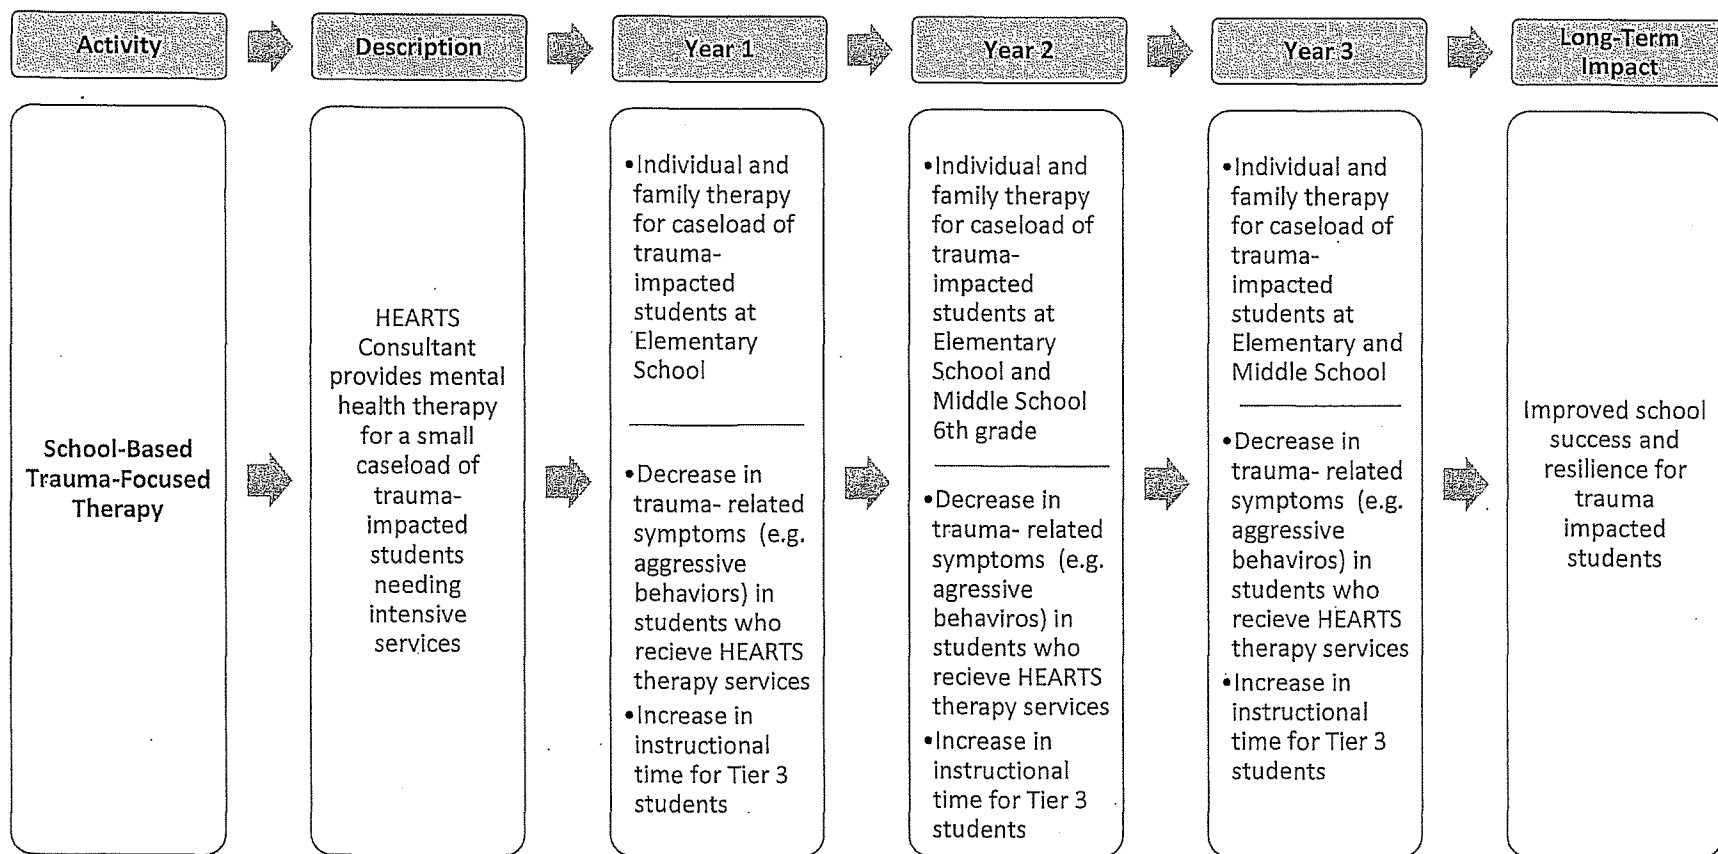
Activity

Description

Year 1

Year 2

Year 3

Long-Term Impact

School-Based Trauma-Focused Therapy

HEARTS Consultant provides mental health therapy for a small caseload of trauma-impacted students needing intensive services

•Individual and family therapy for caseload of trauma-impacted students at Elementary School

•Decrease in trauma- related symptoms (e.g. aggressive behaviors) in students who recieve HEARTS therapy services
•Increase in instructional time for Tier 3 students

•Individual and family therapy for caseload of trauma-impacted students at Elementary School and Middle School 6th grade

•Decrease in trauma- related symptoms (e.g. agressive behaviros) in students who recieve HEARTS therapy services
•Increase in instructional time for Tier 3 students

•Individual and family therapy for caseload of trauma-impacted students at Elementary and Middle School

•Decrease in trauma- related symptoms (e.g. aggressive behaviros) in students who recieve HEARTS therapy services
•Increase in instructional time for Tier 3 students

Improved school success and resilience for trauma impacted students